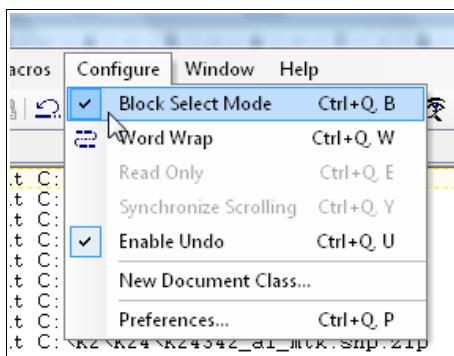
acros Configure Window Help

Block Select Mode Ctrl+Q, B
Word Wrap Ctrl+Q, W
Read Only Ctrl+Q, E
Synchronize Scrolling Ctrl+Q, Y
Enable Undo Ctrl+Q, U
New Document Class...
Preferences... Ctrl+Q, P

.t C:
.t C:
.t C:
.t C:
.t C:
.t C:
.t C:
.t C:
.t C:
.t C: \K2\K24\K24342_a1_mtk.shp.zip